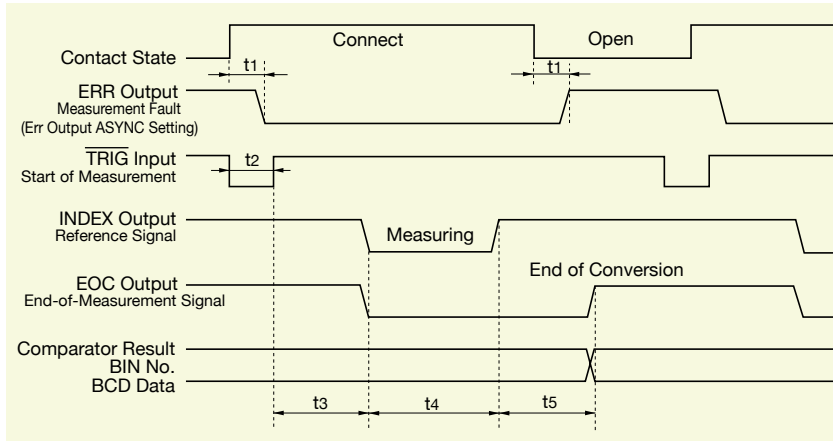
Contact State
Connect
Open
t1
t1
ERR Output
Measurement Fault
(Err Output ASYNC Setting)
$\overline{\text{TRIG}}$ Input
Start of Measurement
t2
INDEX Output
Reference Signal
Measuring
EOC Output
End-of-Measurement Signal
End of Conversion
Comparator Result
BIN No.
BCD Data
t3
t4
t5